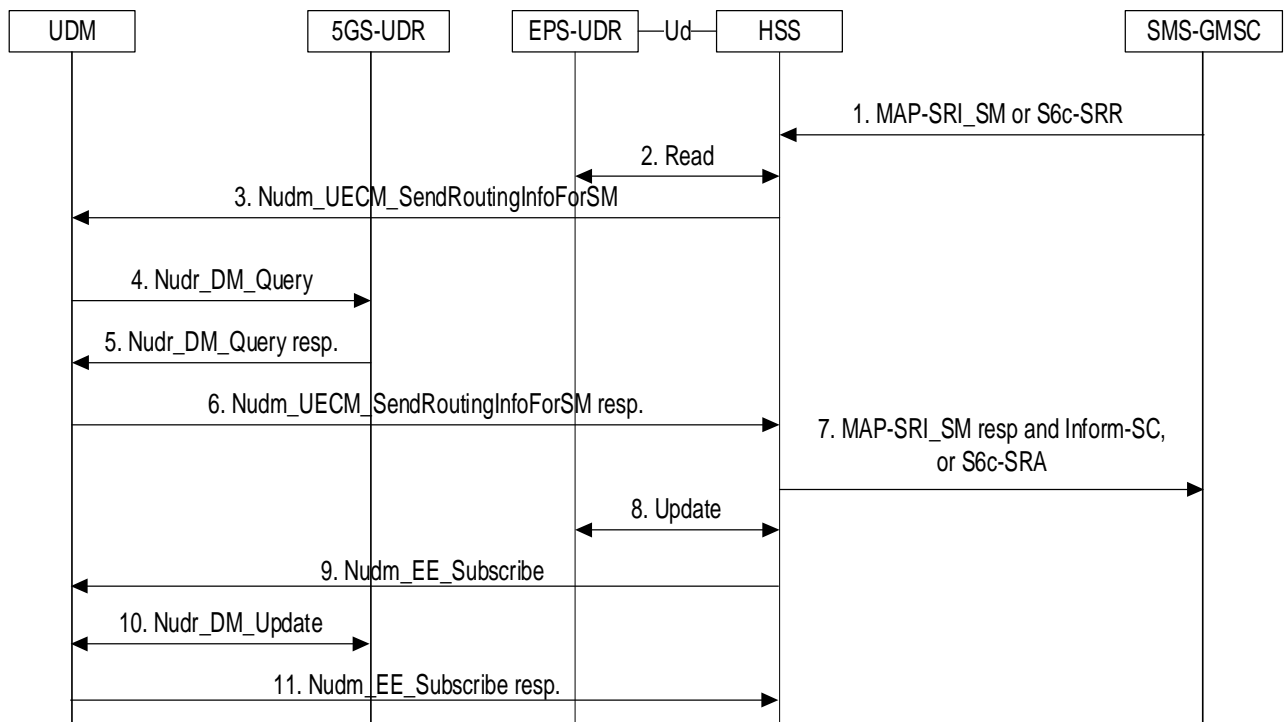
UDM

5GS-UDR

EPS-UDR

Ud

HSS

SMS-GMSC

1. MAP-SRI_SM or S6c-SRR

2. Read

3. Nudm_UECM_SendRoutingInfoForSM

4. Nudr_DM_Query

5. Nudr_DM_Query resp.

6. Nudm_UECM_SendRoutingInfoForSM resp.

7. MAP-SRI_SM resp and Inform-SC, or S6c-SRA

8. Update

9. Nudm_EE_Subscribe

10. Nudr_DM_Update

11. Nudm_EE_Subscribe resp.